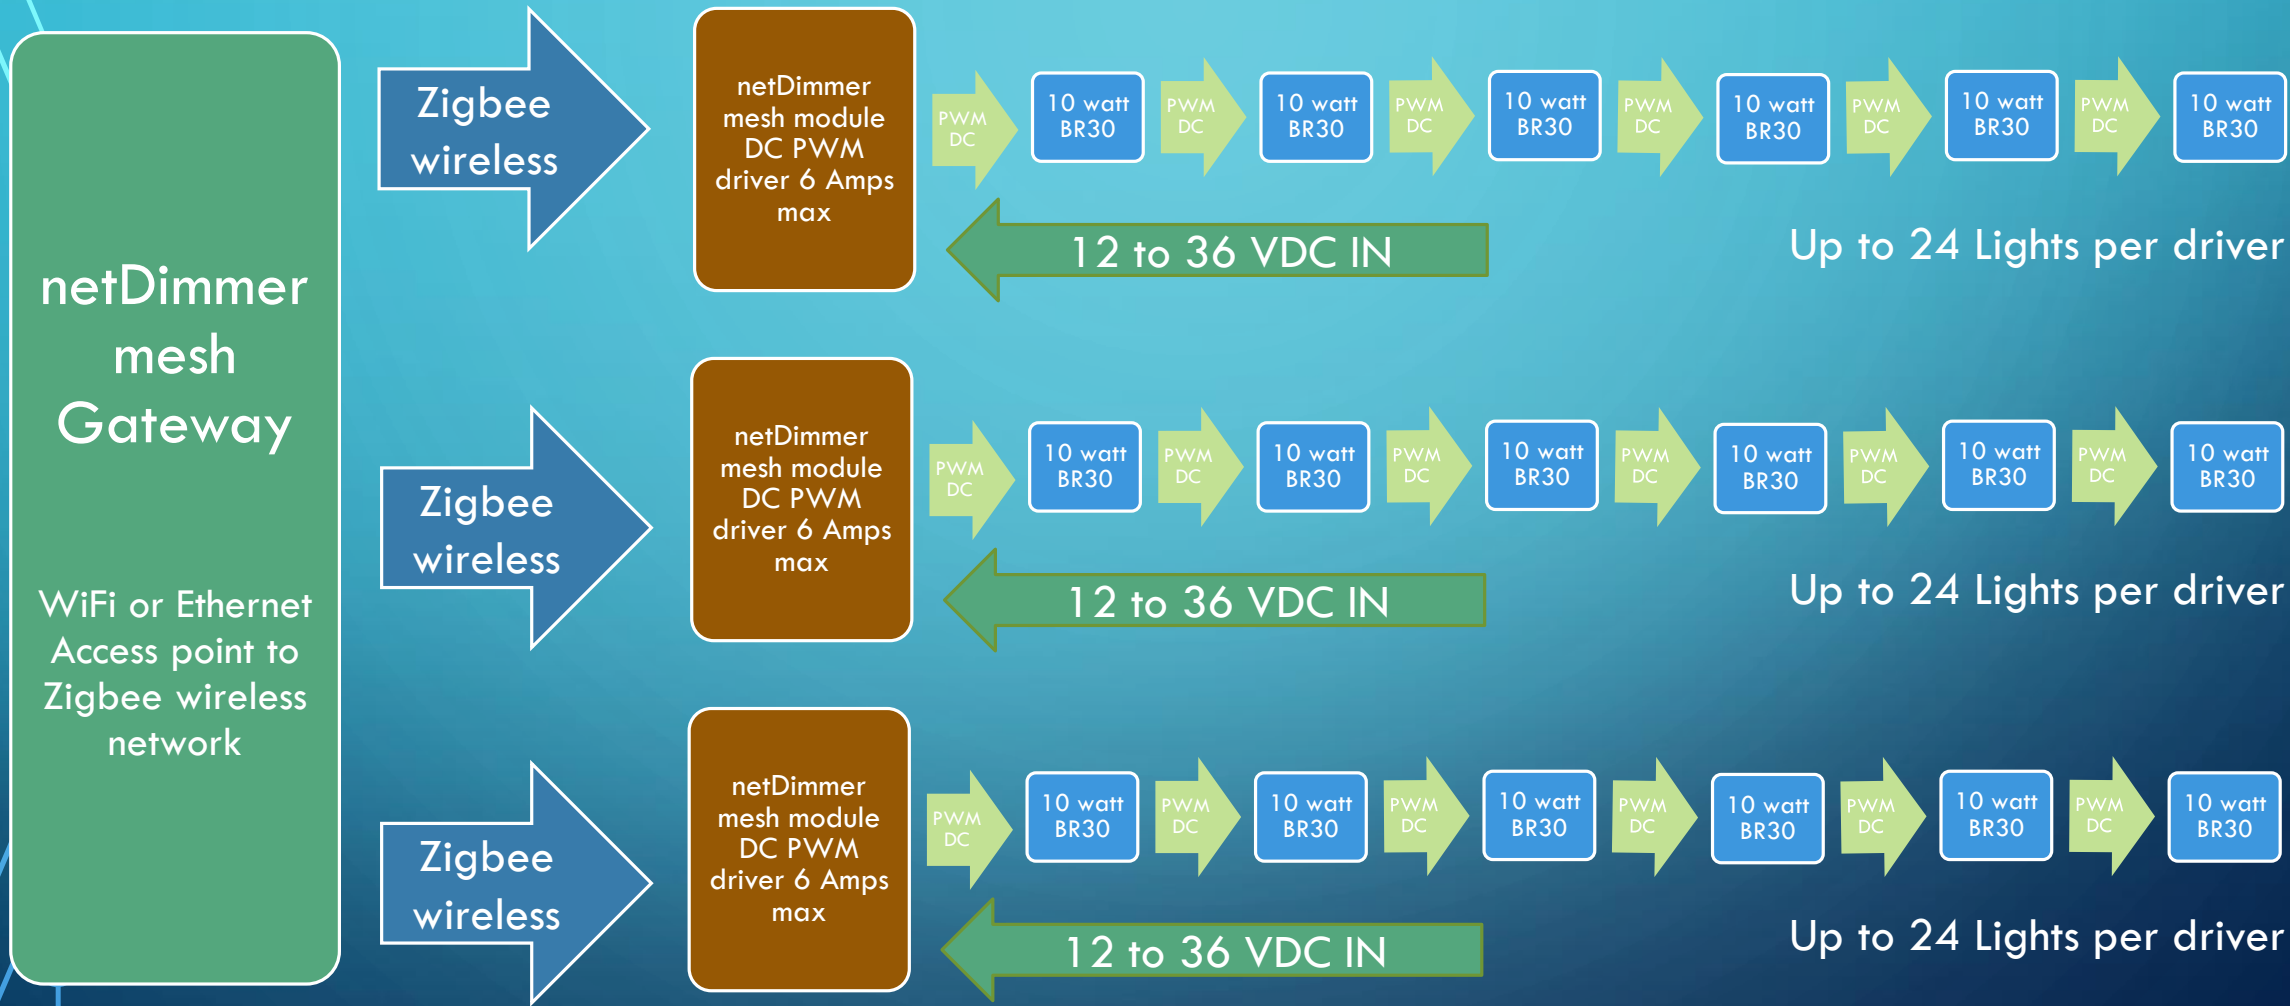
netDimmer mesh Gateway

WiFi or Ethernet Access point to Zigbee wireless network

Zigbee wireless

netDimmer mesh module DC PWM driver 6 Amps max

PWM DC

10 watt BR30

PWM DC

10 watt BR30

PWM DC

10 watt BR30

PWM DC

10 watt BR30

PWM DC

10 watt BR30

PWM DC

10 watt BR30

12 to 36 VDC IN

Up to 24 Lights per driver

Zigbee wireless

netDimmer mesh module DC PWM driver 6 Amps max

PWM DC

10 watt BR30

PWM DC

10 watt BR30

PWM DC

10 watt BR30

PWM DC

10 watt BR30

PWM DC

10 watt BR30

PWM DC

10 watt BR30

12 to 36 VDC IN

Up to 24 Lights per driver

Zigbee wireless

netDimmer mesh module DC PWM driver 6 Amps max

PWM DC

10 watt BR30

PWM DC

10 watt BR30

PWM DC

10 watt BR30

PWM DC

10 watt BR30

PWM DC

10 watt BR30

PWM DC

10 watt BR30

12 to 36 VDC IN

Up to 24 Lights per driver